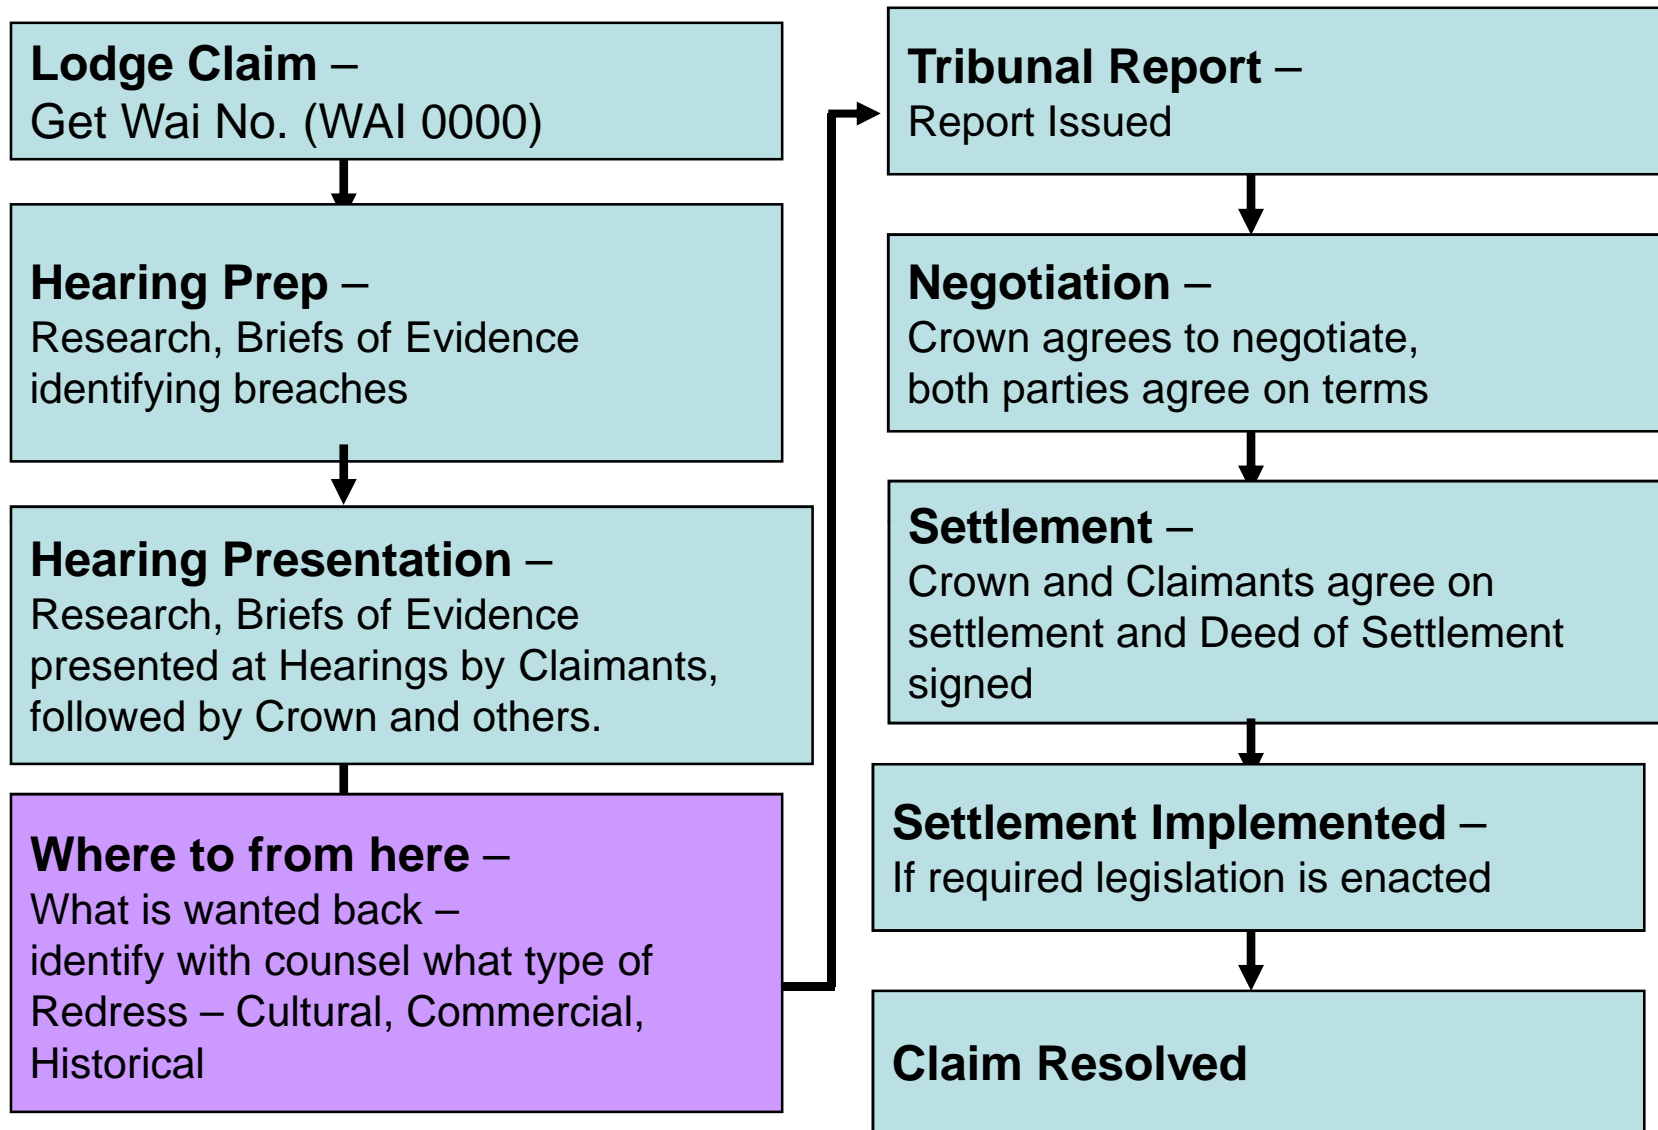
**Lodge Claim** –
Get Wai No. (WAI 0000)

**Hearing Prep** –
Research, Briefs of Evidence identifying breaches

**Hearing Presentation** –
Research, Briefs of Evidence presented at Hearings by Claimants, followed by Crown and others.

**Where to from here** –
What is wanted back –
identify with counsel what type of Redress – Cultural, Commercial, Historical

**Tribunal Report** –
Report Issued

**Negotiation** –
Crown agrees to negotiate, both parties agree on terms

**Settlement** –
Crown and Claimants agree on settlement and Deed of Settlement signed

**Settlement Implemented** –
If required legislation is enacted

**Claim Resolved**